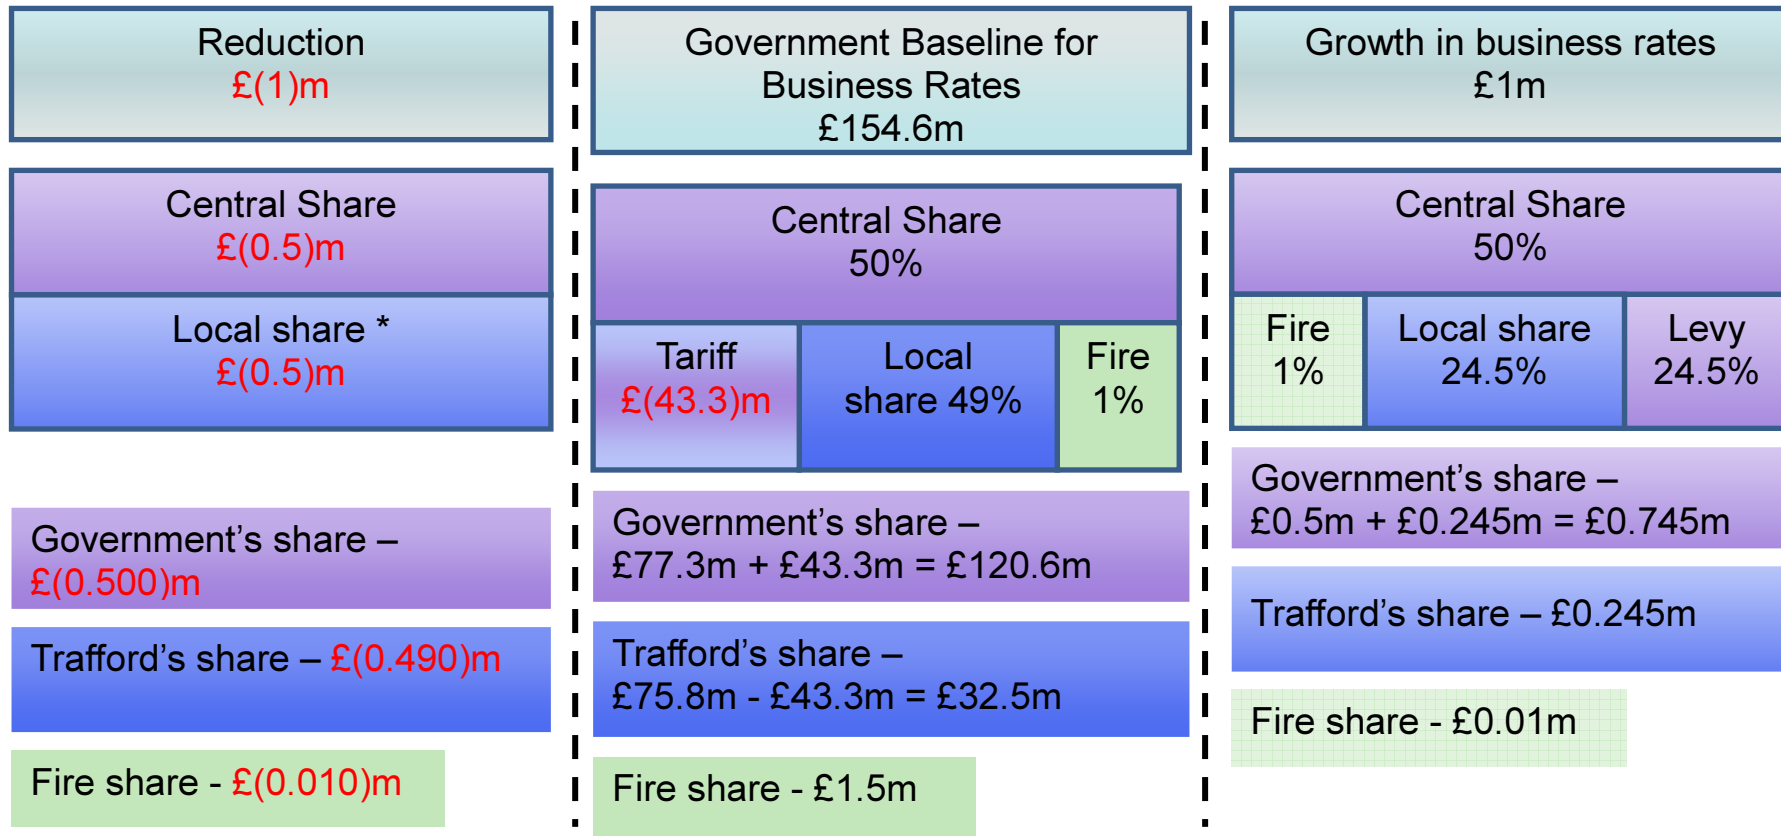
Reduction
£(1)m

Central Share
£(0.5)m

Local share *
£(0.5)m

Government’s share –
£(0.500)m

Trafford’s share – £(0.490)m

Fire share - £(0.010)m

Government Baseline for Business Rates
£154.6m

Central Share
50%

Tariff
£(43.3)m

Local share 49%

Fire
1%

Government’s share –
£77.3m + £43.3m = £120.6m

Trafford’s share –
£75.8m - £43.3m = £32.5m

Fire share - £1.5m

Growth in business rates
£1m

Central Share
50%

Fire
1%

Local share
24.5%

Levy
24.5%

Government’s share –
£0.5m + £0.245m = £0.745m

Trafford’s share – £0.245m

Fire share - £0.01m